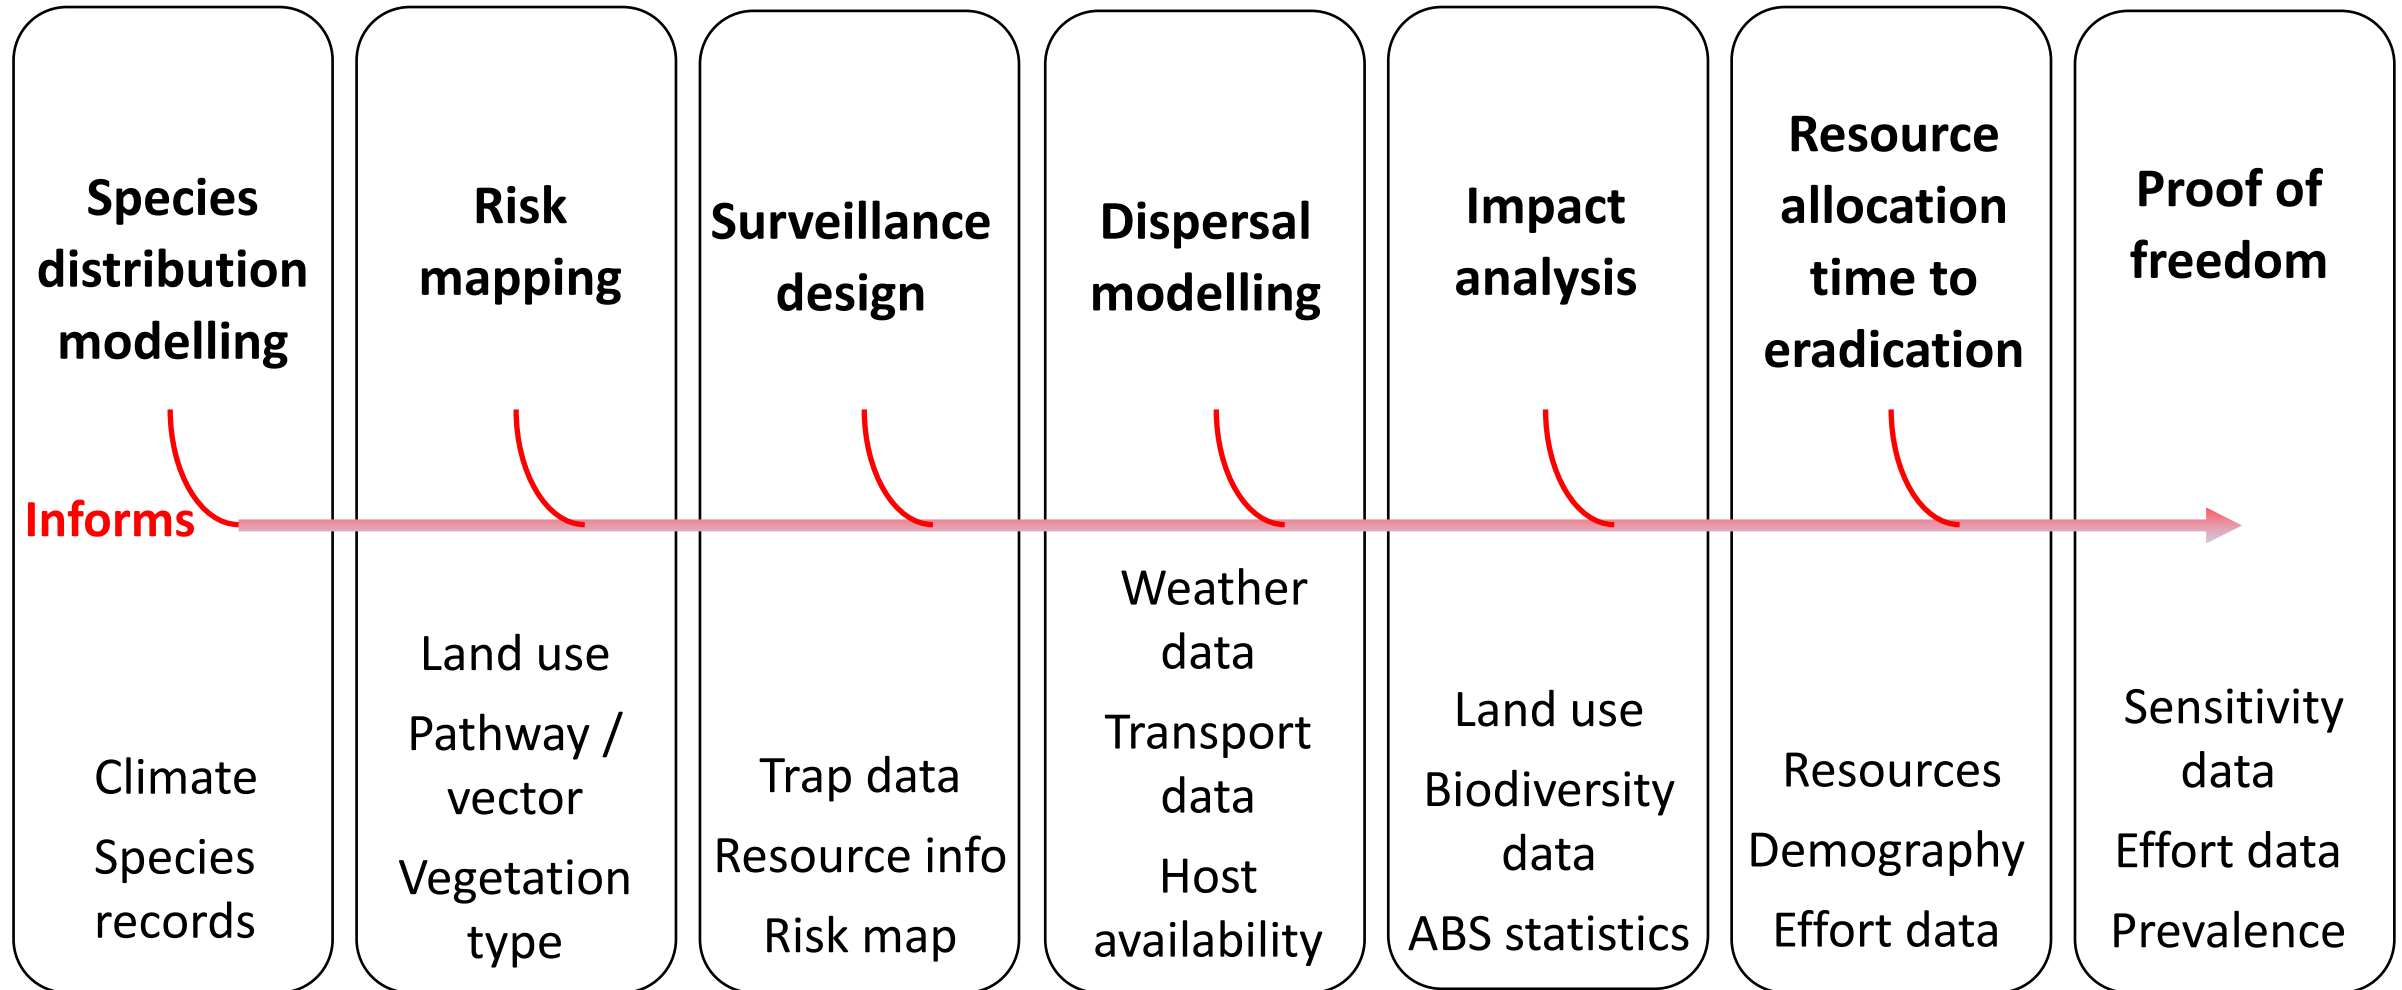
Species distribution modelling

Climate

Species records

Risk mapping

Land use

Pathway / vector

Vegetation type

Surveillance design

Trap data

Resource info

Risk map

Dispersal modelling

Weather data

Transport data

Host availability

Impact analysis

Land use

Biodiversity data

ABS statistics

Resource allocation time to eradication

Resources

Demography

Effort data

Proof of freedom

Sensitivity data

Effort data

Prevalence

Informs